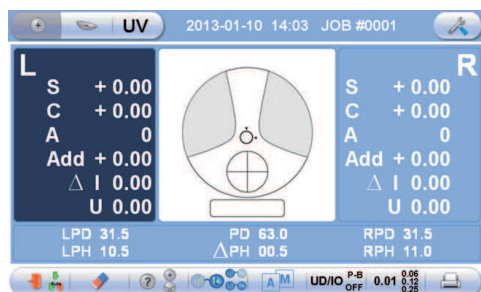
UV 2013-01-10 14:03 JOB #0001

L
S + 0.00
C + 0.00
A 0
Add + 0.00
$\Delta$ I 0.00
U 0.00

R
S + 0.00
C + 0.00
A 0
Add + 0.00
$\Delta$ I 0.00
U 0.00

LPD 31.5
LPH 10.5
PD 63.0
$\Delta$PH 00.5
RPD 31.5
RPH 11.0

A M
UD/IO
P-B OFF
0.01
0.06 0.12 0.25